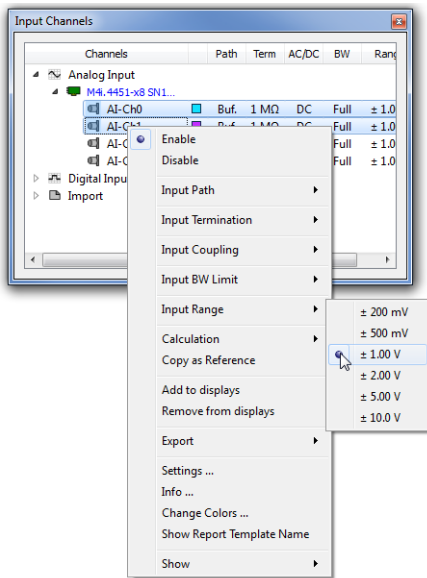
Input Channels

| Channels | Path | Term | AC/DC | BW | Rang |
|---|---|---|---|---|---|
| Analog Input | | | | | |
| M4i.4451-x8 SN1... | | | | | |
| AI-Ch0 | Buf. | 1 MΩ | DC | Full | ± 1.0 |
| AI-Ch1 | Buf. | 1 MΩ | DC | Full | ± 1.0 |
| AI-C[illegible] | | | | Full | ± 1.0 |
| AI-C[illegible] | | | | Full | ± 1.0 |
| Digital Inpu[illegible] | | | | | |
| Import | | | | | |

Enable
Disable
Input Path
Input Termination
Input Coupling
Input BW Limit
Input Range
Calculation
Copy as Reference
Add to displays
Remove from displays
Export
Settings ...
Info ...
Change Colors ...
Show Report Template Name
Show

± 200 mV
± 500 mV
± 1.00 V
± 2.00 V
± 5.00 V
± 10.0 V